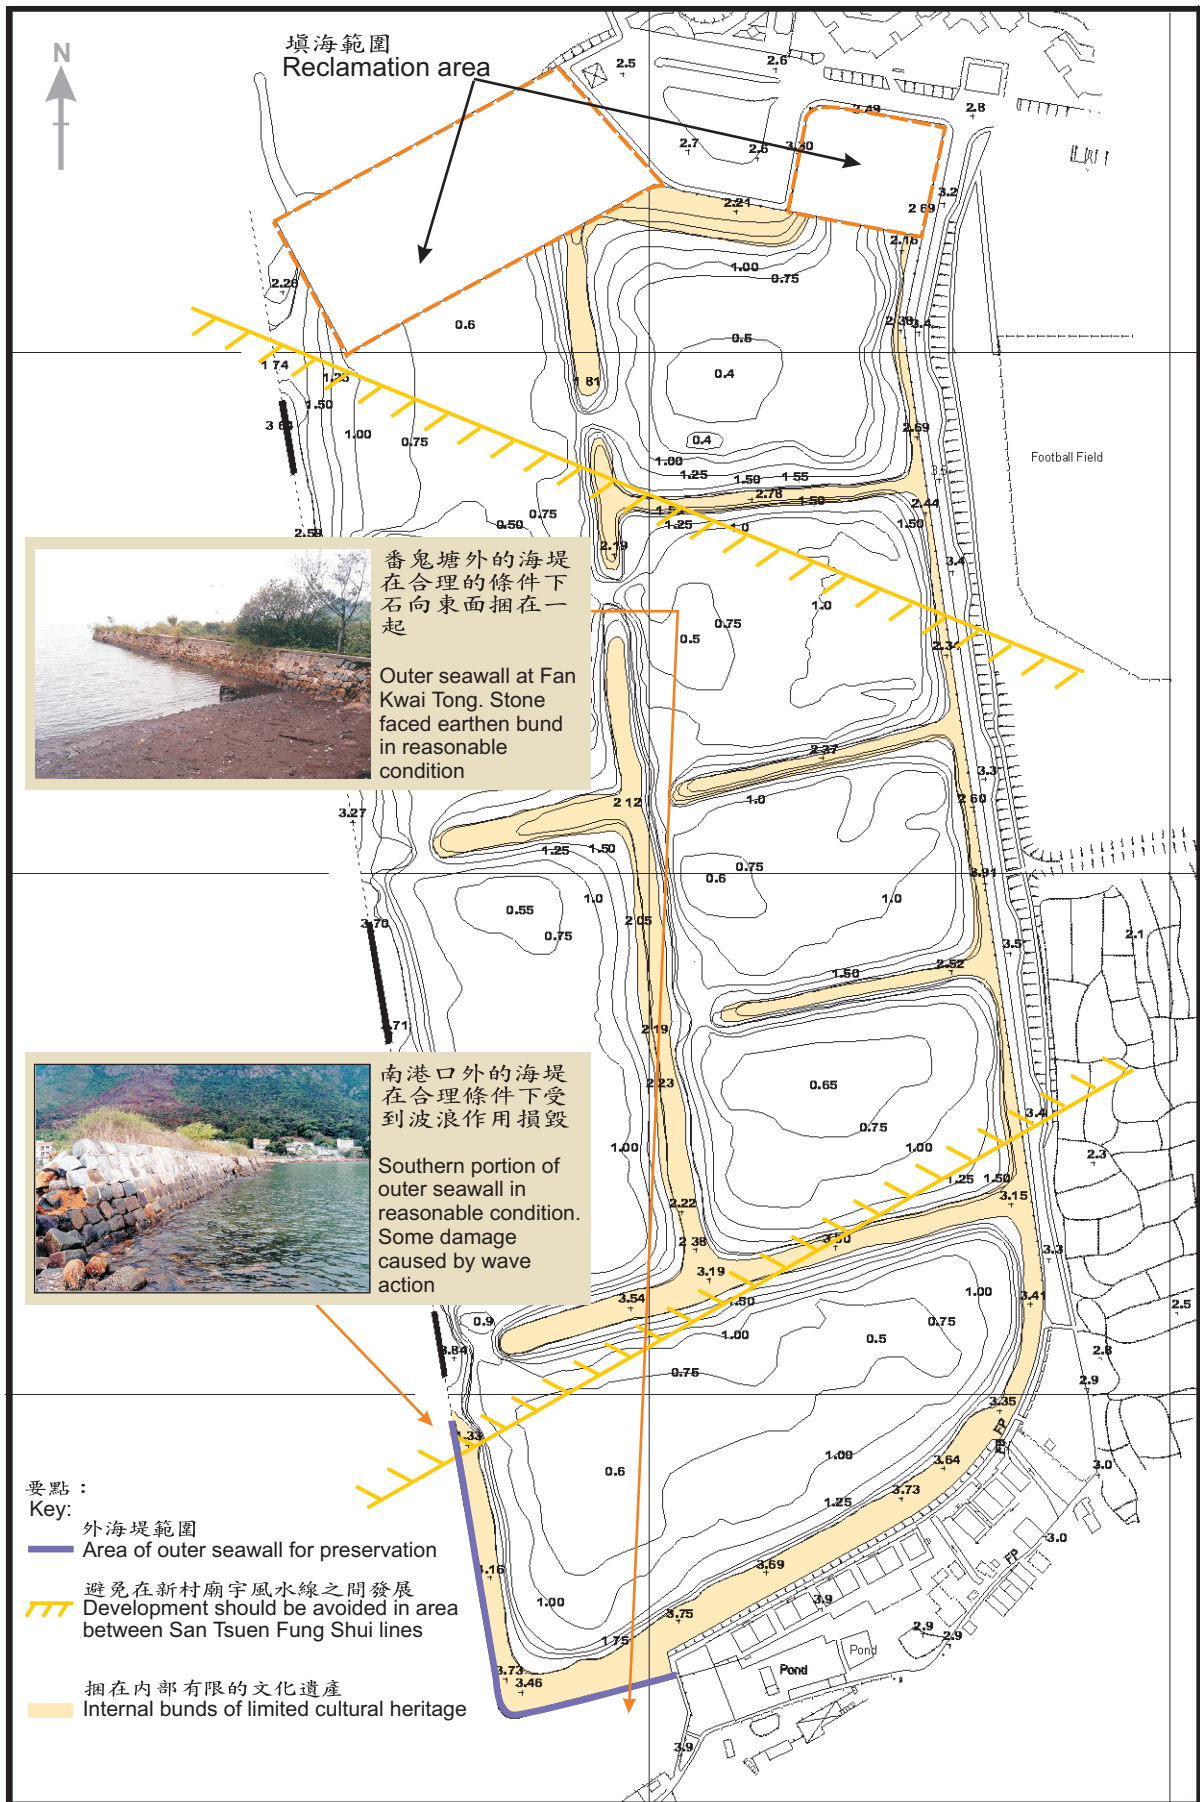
N

填海範圍
Reclamation area

番鬼塘外的海堤在合理的條件下石向東面捆在一起

Outer seawall at Fan Kwai Tong. Stone faced earthen bund in reasonable condition

南港口外的海堤在合理條件下受到波浪作用損毀

Southern portion of outer seawall in reasonable condition. Some damage caused by wave action

Football Field

Pond

Pond

要點：
Key:

外海堤範圍
Area of outer seawall for preservation

避免在新村廟宇風水線之間發展
Development should be avoided in area between San Tsuen Fung Shui lines

捆在內部有限的文化遺產
Internal bunds of limited cultural heritage

2.5
2.6
2.49
2.8
2.7
2.6
3.30
3.2
2.24
2.69
2.16
1.00
0.75
2.26
0.6
0.5
2.38
3.4
1.74
1.25
81
0.4
1.50
3.63
1.00
0.75
0.4
2.69
1.00
1.25
1.50
1.55
2.78
1.50
2.44
0.75
0.50
1.25
1.0
1.50
2.58
2.19
3.4
1.0
0.75
0.5
2.34
2.37
3.3
2.12
1.0
2.60
3.27
1.25
1.50
0.75
0.6
3.91
1.0
1.0
0.55
0.75
2.05
3.70
3.5
2.1
1.50
2.52
2.71
2.19
2.23
0.65
3.4
0.75
1.00
1.00
2.3
1.25
1.50
3.15
2.22
2.38
3.50
3.3
3.19
3.54
1.50
1.00
3.41
2.5
0.9
1.00
0.5
0.75
3.84
0.75
2.8
2.9
3.35
3.33
1.00
3.64
3.0
0.6
1.25
3.73
3.0
3.69
3.16
3.9
1.00
3.75
2.9
2.9
1.75
3.73
3.46
3.9